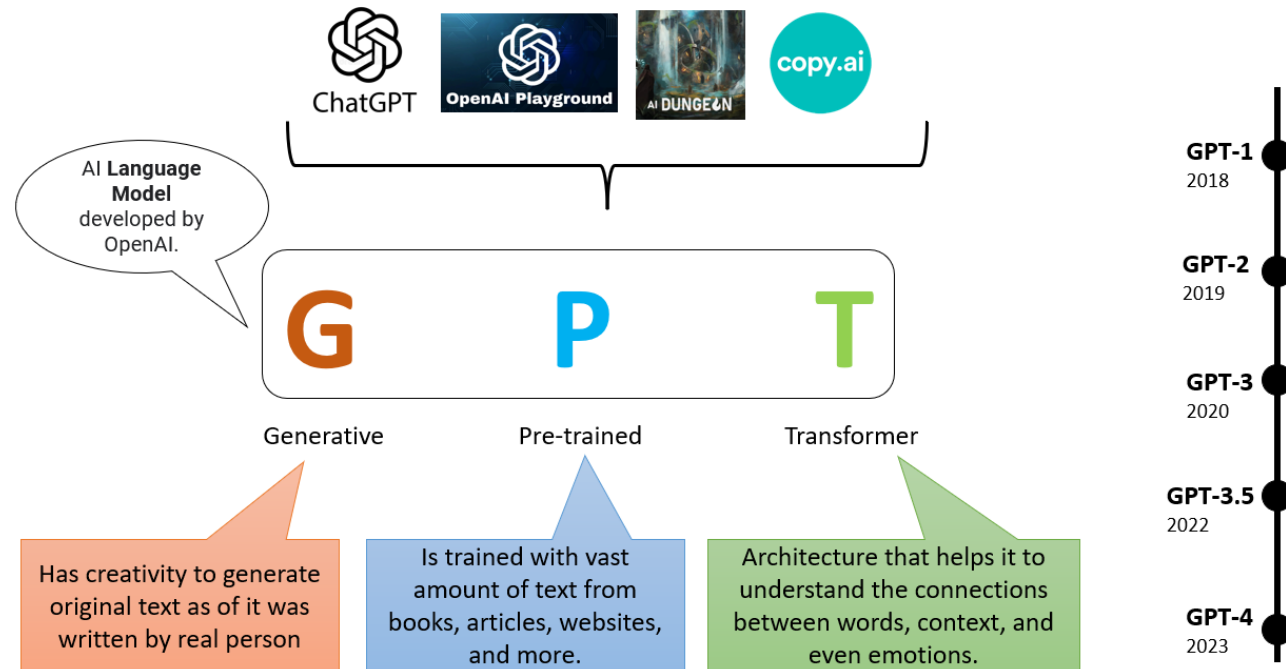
ChatGPT

OpenAI Playground

AI DUNGEON

copy.ai

AI **Language Model** developed by OpenAI.

G

P

T

Generative

Pre-trained

Transformer

Has creativity to generate original text as of it was written by real person

Is trained with vast amount of text from books, articles, websites, and more.

Architecture that helps it to understand the connections between words, context, and even emotions.

GPT-1
2018

GPT-2
2019

GPT-3
2020

GPT-3.5
2022

GPT-4
2023